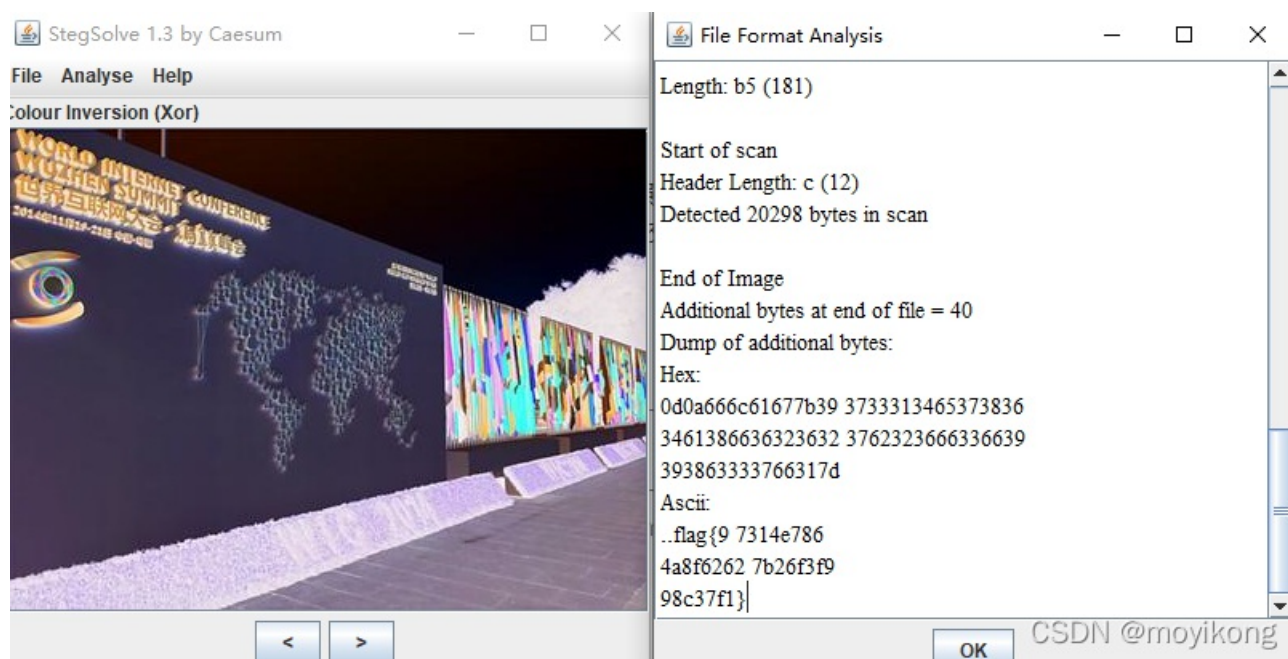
StegSolve 1.3 by Caesum
File Analyse Help
Colour Inversion (Xor)

WORLD INTERNET CONFERENCE
WUZHEN SUMMIT
世界互联网大会·乌镇峰会
2014年11月19-21日 中国·乌镇

<   >

File Format Analysis

Length: b5 (181)

Start of scan
Header Length: c (12)
Detected 20298 bytes in scan

End of Image
Additional bytes at end of file = 40
Dump of additional bytes:
Hex:
0d0a666c61677b39 3733313465373836
3461386636323632 3762323666336639
393863333766317d
Ascii:
..flag{9 7314e786
4a8f6262 7b26f3f9
98c37f1}

OK

CSDN @moyikong